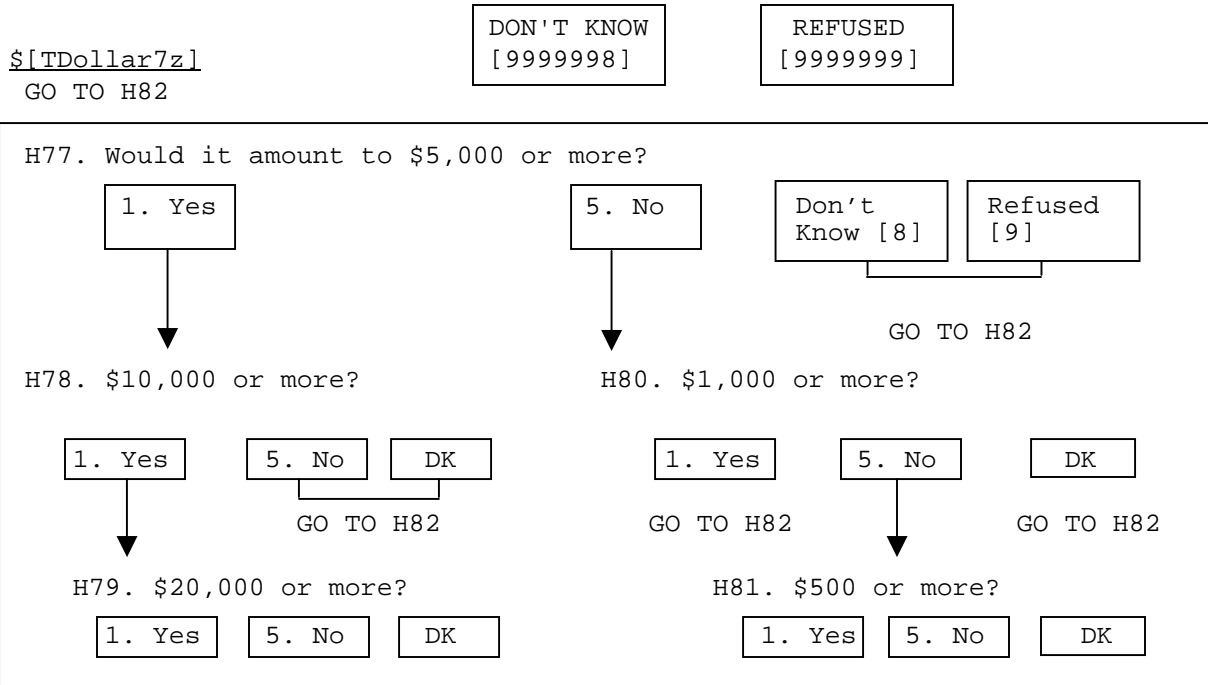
\$[TDollar7z]
GO TO H82

DON'T KNOW [9999998]

REFUSED [9999999]

H77. Would it amount to \$5,000 or more?

1. Yes

5. No

Don't Know [8]

Refused [9]

GO TO H82

H78. \$10,000 or more?

1. Yes

5. No

DK

GO TO H82

H79. \$20,000 or more?

1. Yes

5. No

DK

H80. \$1,000 or more?

1. Yes

5. No

DK

GO TO H82

GO TO H82

H81. \$500 or more?

1. Yes

5. No

DK